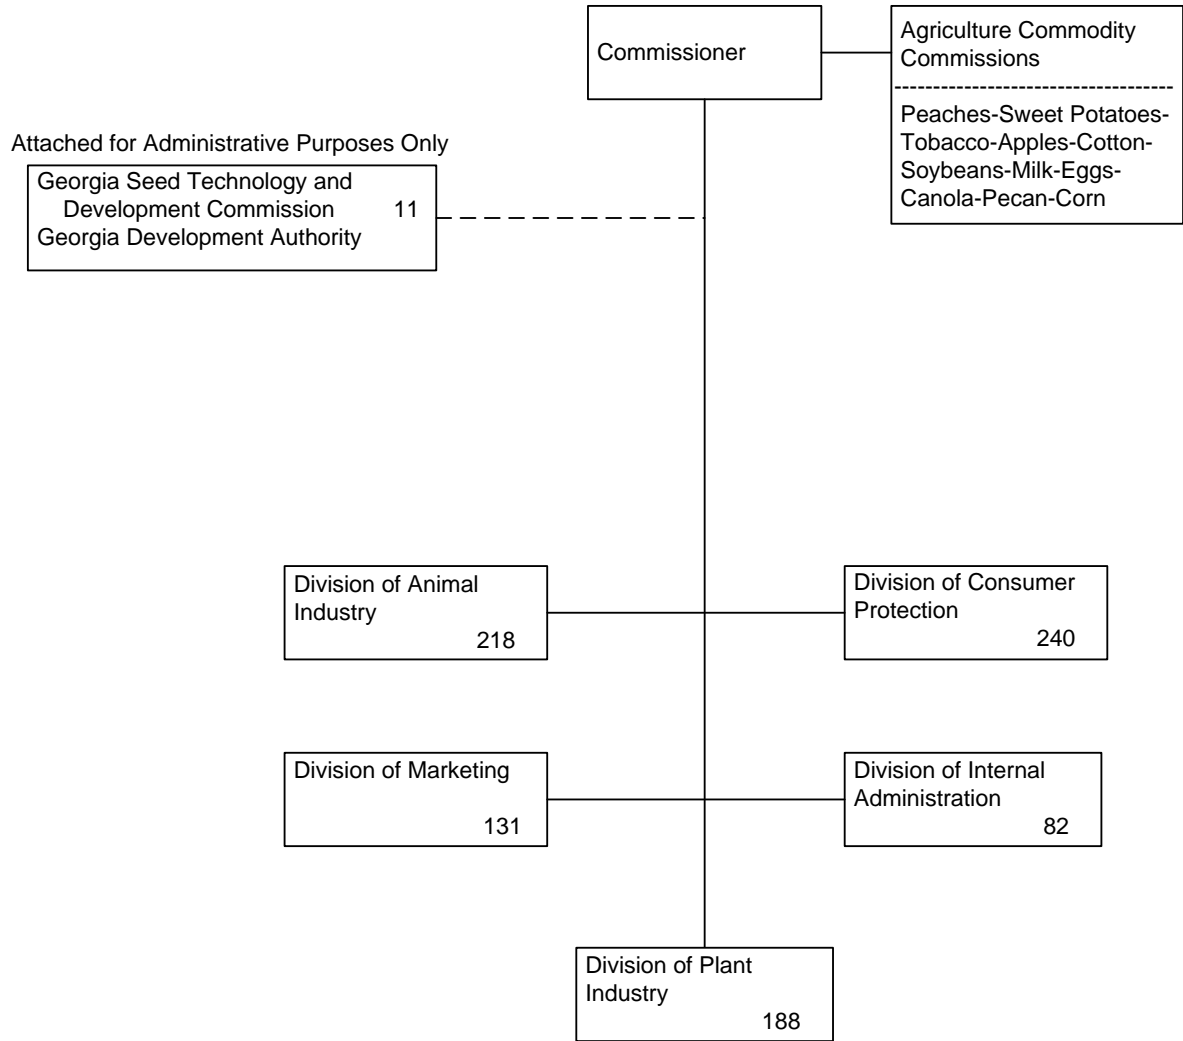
Commissioner

Agriculture Commodity Commissions

Peaches-Sweet Potatoes-Tobacco-Apples-Cotton-Soybeans-Milk-Eggs-Canola-Pecan-Corn

Attached for Administrative Purposes Only

Georgia Seed Technology and Development Commission 11
Georgia Development Authority

Division of Animal Industry 218

Division of Consumer Protection 240

Division of Marketing 131

Division of Internal Administration 82

Division of Plant Industry 188